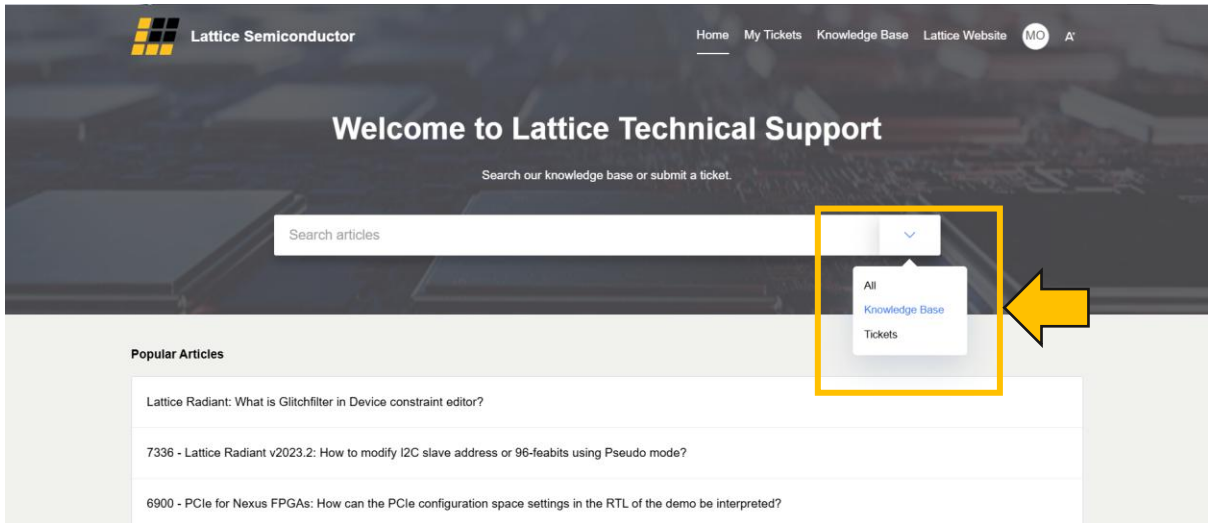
Lattice Semiconductor

Home My Tickets Knowledge Base Lattice Website MO A'

Welcome to Lattice Technical Support

Search our knowledge base or submit a ticket.

Search articles

All
Knowledge Base
Tickets

Popular Articles

Lattice Radiant: What is Glitchfilter in Device constraint editor?

7336 - Lattice Radiant v2023.2: How to modify I2C slave address or 96-feabits using Pseudo mode?

6900 - PCIe for Nexus FPGAs: How can the PCIe configuration space settings in the RTL of the demo be interpreted?